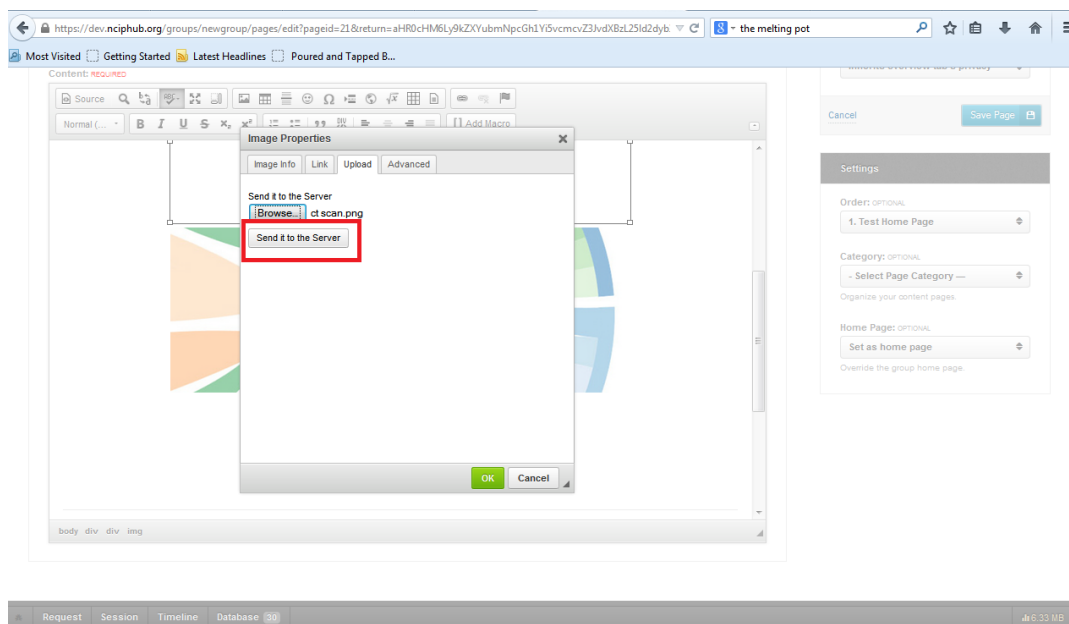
https://dev.nciphub.org/groups/newgroup/pages/edit?pageid=21&return=aHR0cHM6Ly9kZXYubmNpcGh1Yi5vcmcvZ3JvdXBzL25ld2dyb
the melting pot

Most Visited Getting Started Latest Headlines Poured and Tapped B...

Content: REQUIRED

Source

Normal (...

B I U S $x_2$ $x^2$

Add Macro

Image Properties

Image Info Link Upload Advanced

Send it to the Server

Browse... ct scan.png

Send it to the Server

OK Cancel

body div div img

Cancel

Save Page

Settings

Order: OPTIONAL

1. Test Home Page

Category: OPTIONAL

- Select Page Category —

Organize your content pages.

Home Page: OPTIONAL

Set as home page

Override the group home page.

Request Session Timeline Database 30

6.33 MB